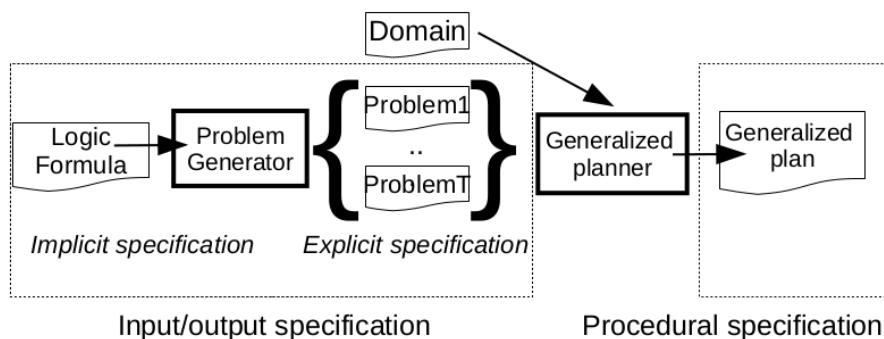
Domain

Logic Formula

Problem Generator

Problem1

..

ProblemT

Generalized planner

Generalized plan

Implicit specification

Explicit specification

Input/output specification

Procedural specification